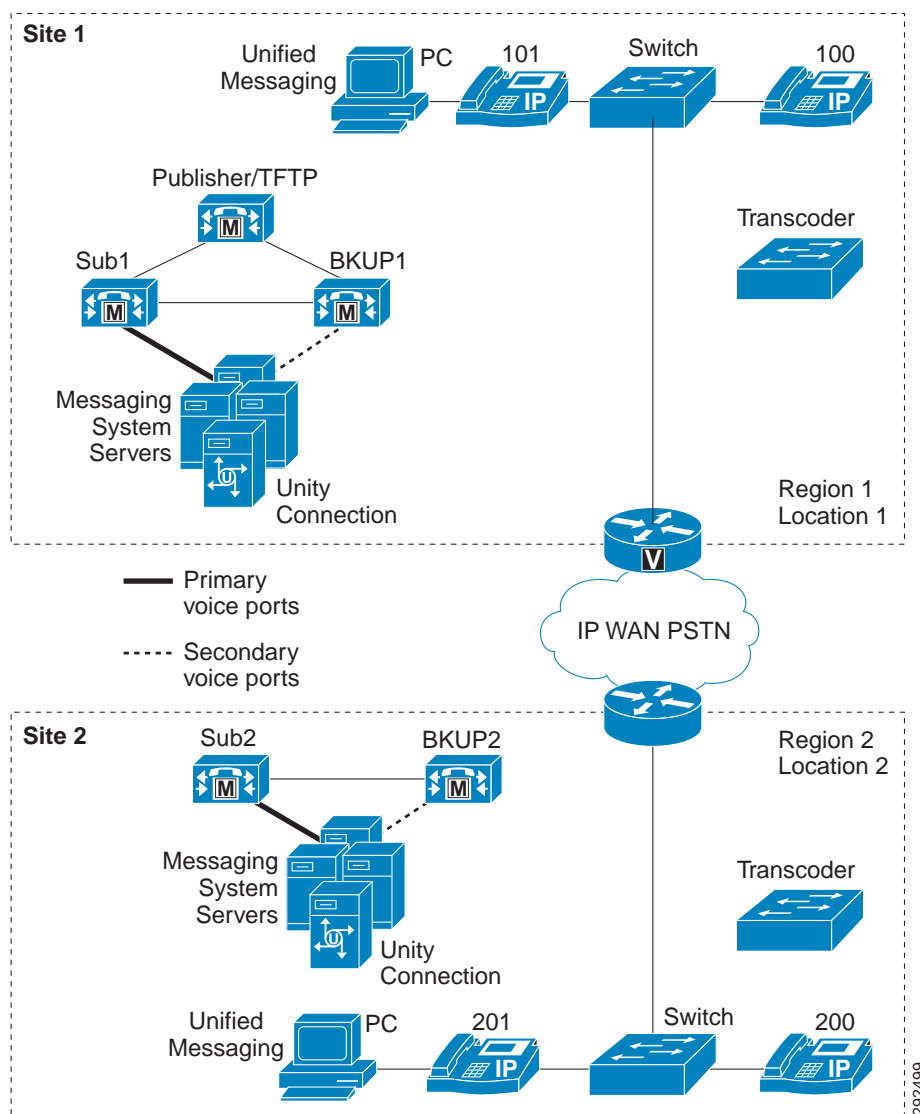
Site 1

Unified Messaging

PC

101

IP

Switch

100

IP

Publisher/TFTP

M

Sub1

M

BKUP1

M

Transcoder

Messaging System Servers

U

Unity Connection

Region 1
Location 1

V

Primary voice ports

Secondary voice ports

IP WAN PSTN

Site 2

Sub2

M

BKUP2

M

Region 2
Location 2

Messaging System Servers

U

Unity Connection

Transcoder

Unified Messaging

PC

201

IP

Switch

200

IP

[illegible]